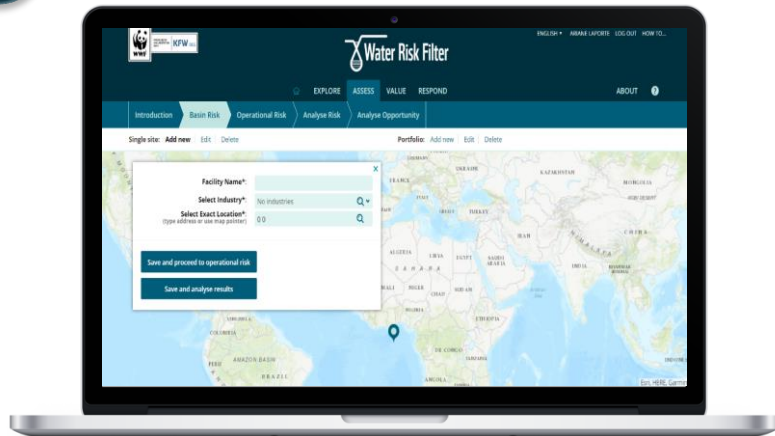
WWF KFW

Water Risk Filter

ENGLISH ▾ ARIANE LAPORTE LOG OUT HOW TO...

EXPLORE ASSESS VALUE RESPOND

ABOUT ?

Introduction Basin Risk Operational Risk Analyse Risk Analyse Opportunity

Single site: Add new Edit Delete

Portfolio: Add new Edit Delete

Facility Name*:

Select Industry*: No industries

Select Exact Location*: (type address or use map pointer) 0.0

Save and proceed to operational risk

Save and analyse results

FRANCE UKRAINE KAZAKHSTAN MONGOLIA ITALY TURKEY IRAN CHINA ALGERIA LIBYA EGYPT SAUDI ARABIA INDIA SAHARA MALI NIGER SUDAN CHAD ETHIOPIA COLOMBIA DR CONGO AMAZON BASIN PERU BRAZIL TANZANIA ANGOLA

Esri, HERE, Garmin